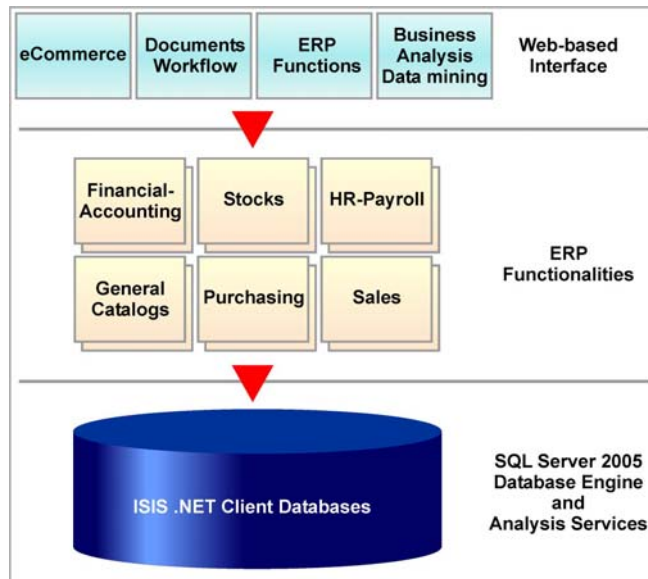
eCommerce

Documents Workflow

ERP Functions

Business Analysis Data mining

Web-based Interface

Financial-Accounting

Stocks

HR-Payroll

General Catalogs

Purchasing

Sales

ERP Functionalities

ISIS .NET Client Databases

SQL Server 2005 Database Engine and Analysis Services